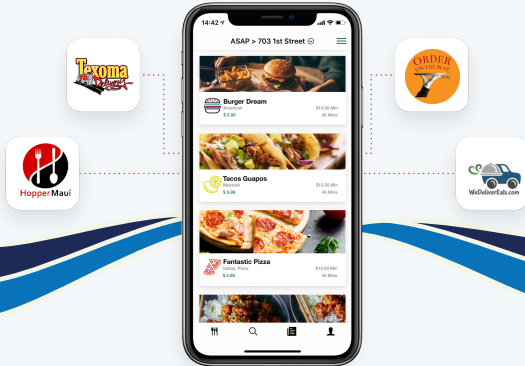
Texoma

HopperMaui

ORDER ON THE WAY

WeDeliverEats.com

14:42

ASAP > 703 1st Street

Burger Dream
American
$ 5.99
$10.00 Min
45 Mins

Tacos Guapos
Mexican
$ 5.99
$10.00 Min
45 Mins

Fantastic Pizza
Italian, Pizza
$ 5.99
$10.00 Min
45 Mins